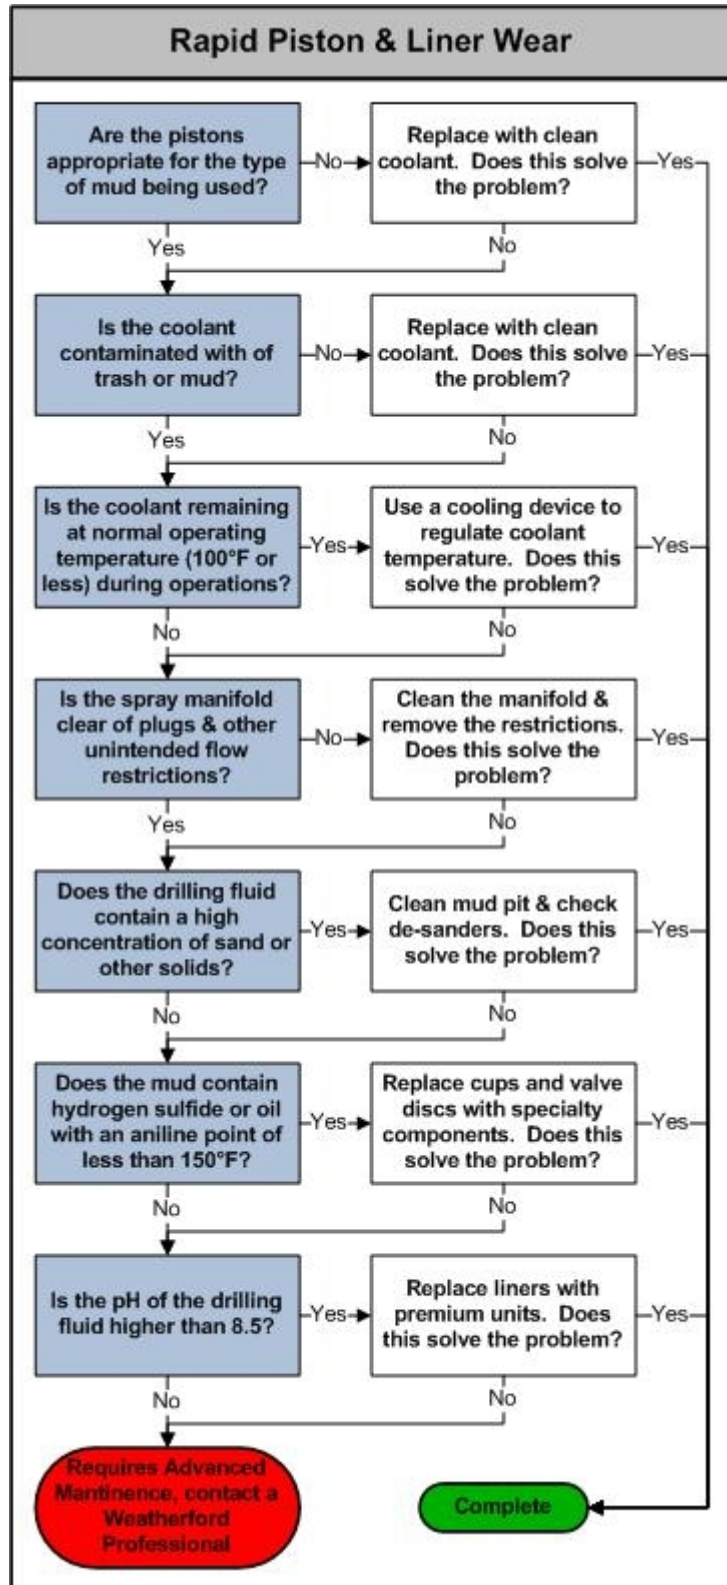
Rapid Piston & Liner Wear

Are the pistons appropriate for the type of mud being used?

No

Replace with clean coolant. Does this solve the problem?

Yes

Yes

No

Is the coolant contaminated with of trash or mud?

No

Replace with clean coolant. Does this solve the problem?

Yes

Yes

No

Is the coolant remaining at normal operating temperature (100°F or less) during operations?

Yes

Use a cooling device to regulate coolant temperature. Does this solve the problem?

Yes

No

No

Is the spray manifold clear of plugs & other unintended flow restrictions?

No

Clean the manifold & remove the restrictions. Does this solve the problem?

Yes

Yes

No

Does the drilling fluid contain a high concentration of sand or other solids?

Yes

Clean mud pit & check de-sanders. Does this solve the problem?

Yes

No

No

Does the mud contain hydrogen sulfide or oil with an aniline point of less than 150°F?

Yes

Replace cups and valve discs with specialty components. Does this solve the problem?

Yes

No

No

Is the pH of the drilling fluid higher than 8.5?

Yes

Replace liners with premium units. Does this solve the problem?

Yes

No

No

Requires Advanced Mantinence, contact a Weatherford Professional

Complete